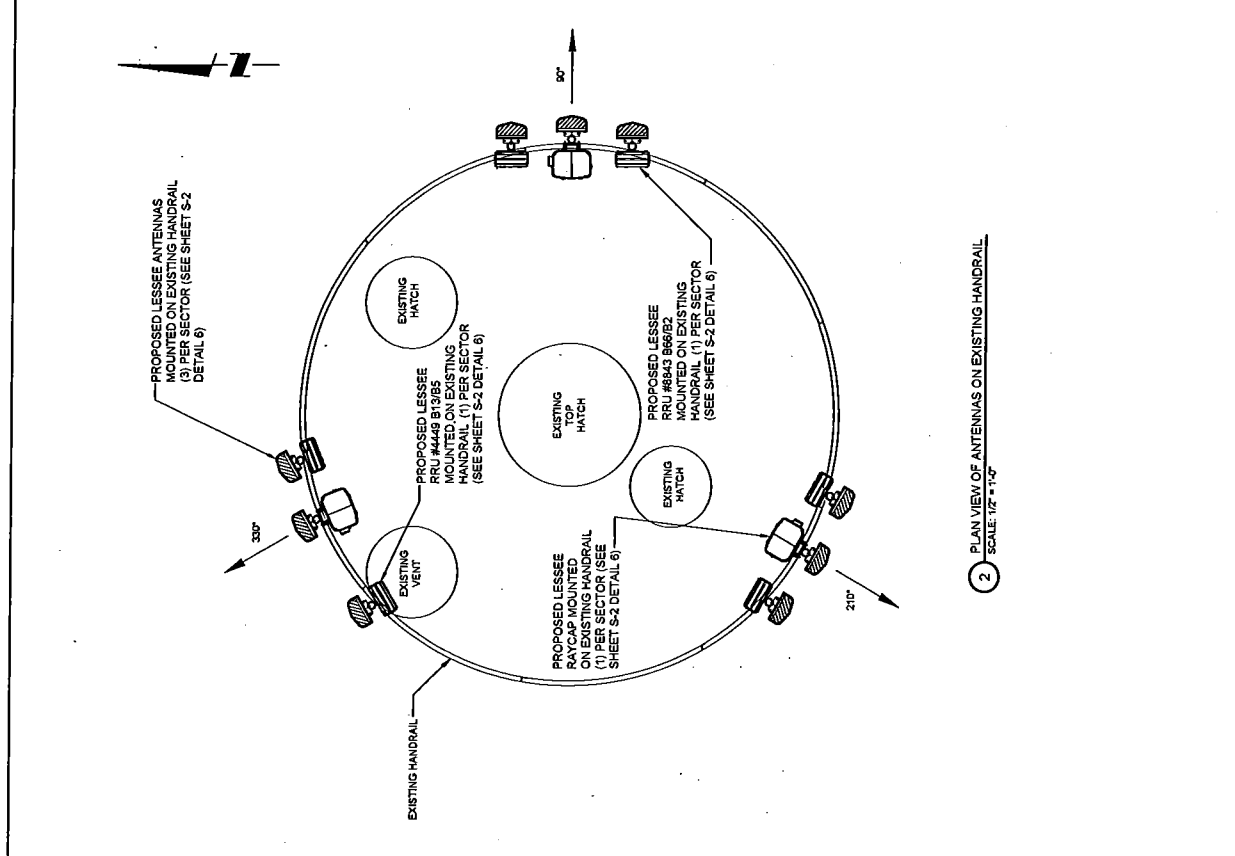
N

90°

PROPOSED LESSEE ANTENNAS MOUNTED ON EXISTING HANDRAIL (3) PER SECTOR (SEE SHEET S-2 DETAIL 6)

EXISTING HATCH

PROPOSED LESSEE RRU #4449 B13/B5 MOUNTED ON EXISTING HANDRAIL (1) PER SECTOR (SEE SHEET S-2 DETAIL 6)

EXISTING TOP HATCH

PROPOSED LESSEE RRU #8843 B66/B2 MOUNTED ON EXISTING HANDRAIL (1) PER SECTOR (SEE SHEET S-2 DETAIL 6)

330°

EXISTING VENT

EXISTING HATCH

PROPOSED LESSEE RAYCAP MOUNTED ON EXISTING HANDRAIL (1) PER SECTOR (SEE SHEET S-2 DETAIL 6)

210°

EXISTING HANDRAIL

2 PLAN VIEW OF ANTENNAS ON EXISTING HANDRAIL
SCALE: 1/2" = 1'-0"